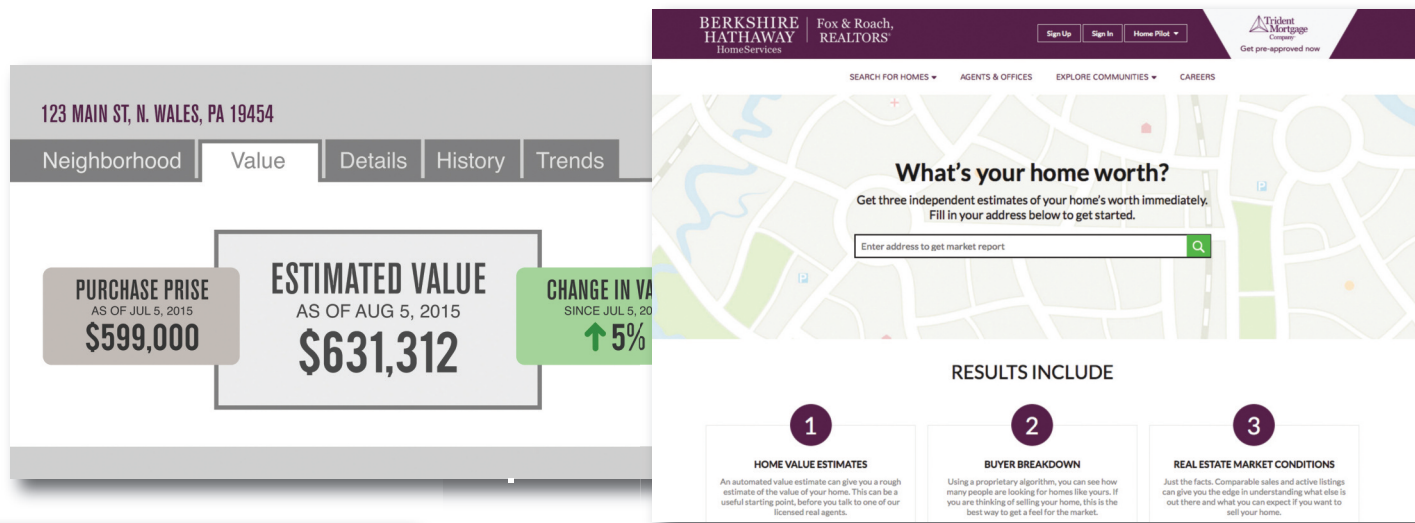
123 MAIN ST, N. WALES, PA 19454

Neighborhood Value Details History Trends

PURCHASE PRISE
AS OF JUL 5, 2015
$599,000

ESTIMATED VALUE
AS OF AUG 5, 2015
$631,312

CHANGE IN VA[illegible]
SINCE JUL 5, 20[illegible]
5%

BERKSHIRE HATHAWAY HomeServices | Fox & Roach, REALTORS®

Sign Up Sign In Home Pilot

Trident Mortgage Company
Get pre-approved now

SEARCH FOR HOMES AGENTS & OFFICES EXPLORE COMMUNITIES CAREERS

What's your home worth?

Get three independent estimates of your home's worth immediately. Fill in your address below to get started.

Enter address to get market report

RESULTS INCLUDE

1
HOME VALUE ESTIMATES
An automated value estimate can give you a rough estimate of the value of your home. This can be a useful starting point, before you talk to one of our licensed real agents.

2
BUYER BREAKDOWN
Using a proprietary algorithm, you can see how many people are looking for homes like yours. If you are thinking of selling your home, this is the best way to get a feel for the market.

3
REAL ESTATE MARKET CONDITIONS
Just the facts. Comparable sales and active listings can give you the edge in understanding what else is out there and what you can expect if you want to sell your home.